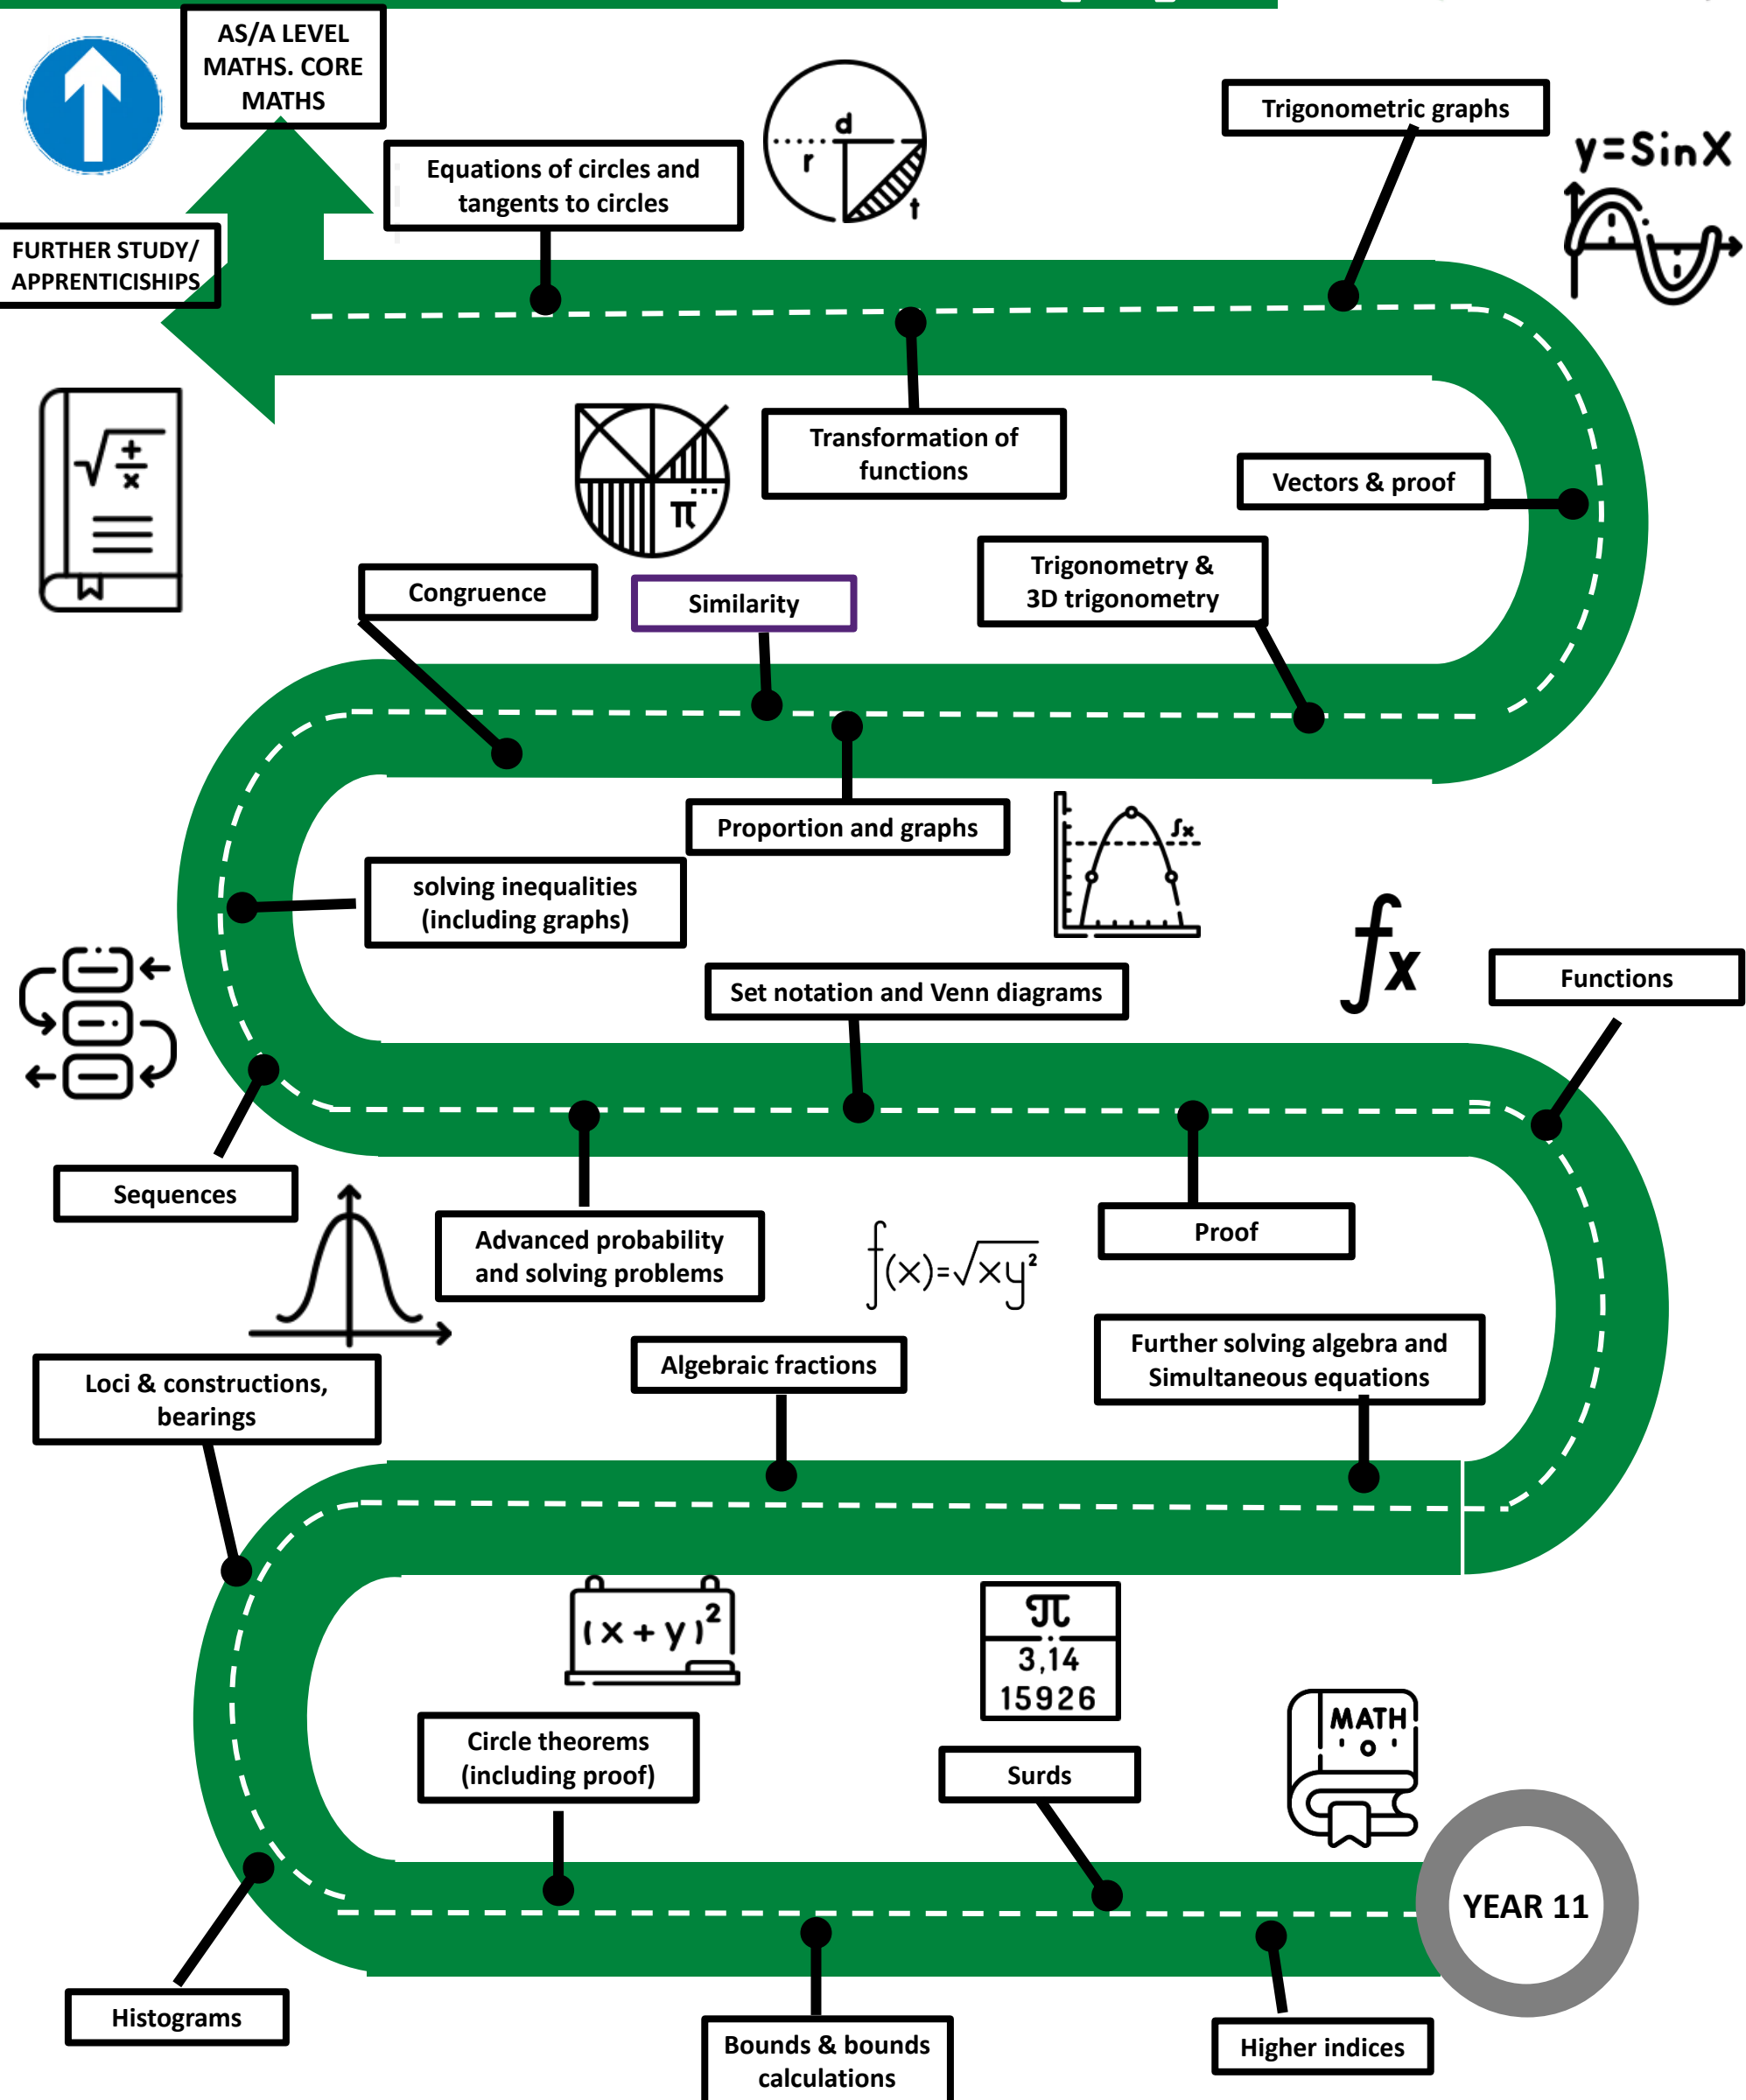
AS/A LEVEL MATHS. CORE MATHS

FURTHER STUDY/ APPRENTICISHIPS

Equations of circles and tangents to circles

d
r
t

Trigonometric graphs

y=SinX

Transformation of functions

π

Vectors & proof

Congruence

Similarity

Trigonometry & 3D trigonometry

Proportion and graphs

solving inequalities (including graphs)

$\int x$

Set notation and Venn diagrams

$fx$

Functions

Sequences

Advanced probability and solving problems

$f(x)=\sqrt{xy^2}$

Proof

Loci & constructions, bearings

Algebraic fractions

Further solving algebra and Simultaneous equations

$(x+y)^2$

π
3,14
15926

MATH

Circle theorems (including proof)

Surds

YEAR 11

Histograms

Bounds & bounds calculations

Higher indices